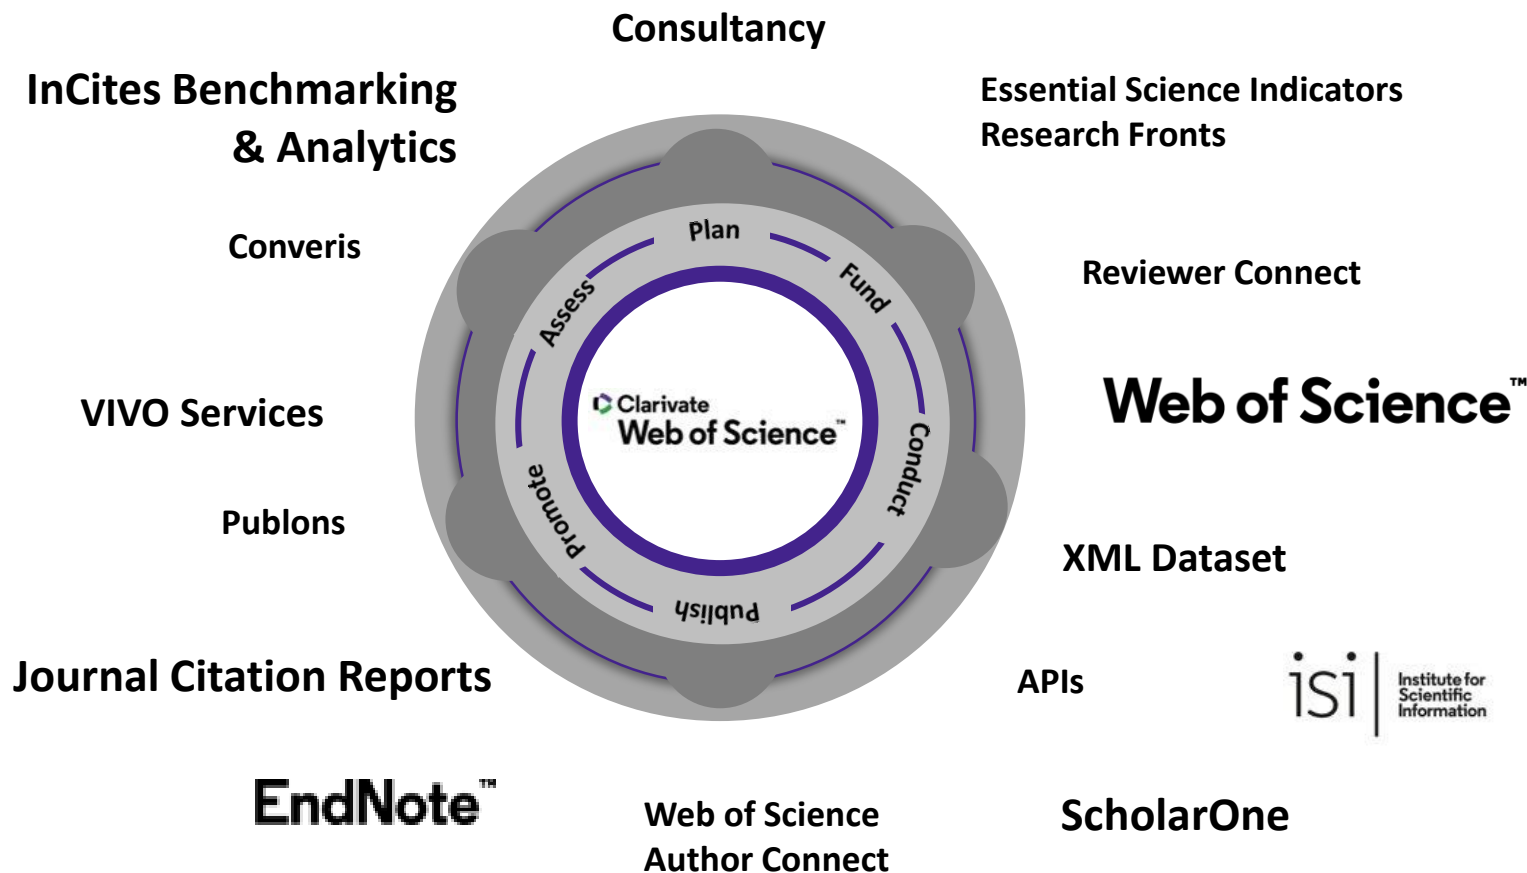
Consultancy

InCites Benchmarking & Analytics

Essential Science Indicators
Research Fronts

Converis

Plan

Fund

Assess

Reviewer Connect

Clarivate
Web of Science™

Web of Science™

VIVO Services

Conduct

Promote

Publons

XML Dataset

Publish

Journal Citation Reports

APIs

isi Institute for Scientific Information

EndNote™

Web of Science
Author Connect

ScholarOne